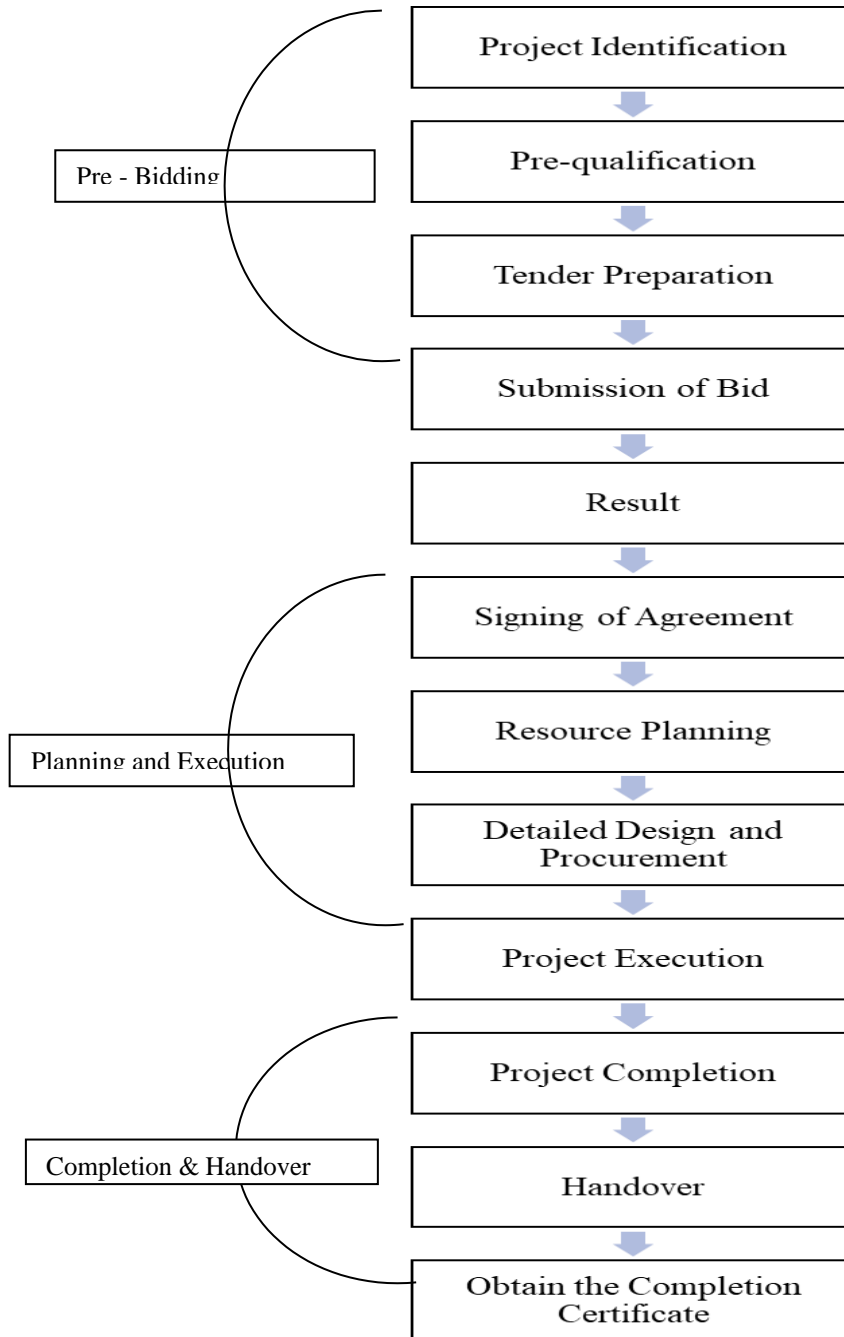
Project Identification

Pre - Bidding

Pre-qualification

Tender Preparation

Submission of Bid

Result

Signing of Agreement

Planning and Execution

Resource Planning

Detailed Design and Procurement

Project Execution

Project Completion

Completion & Handover

Handover

Obtain the Completion Certificate